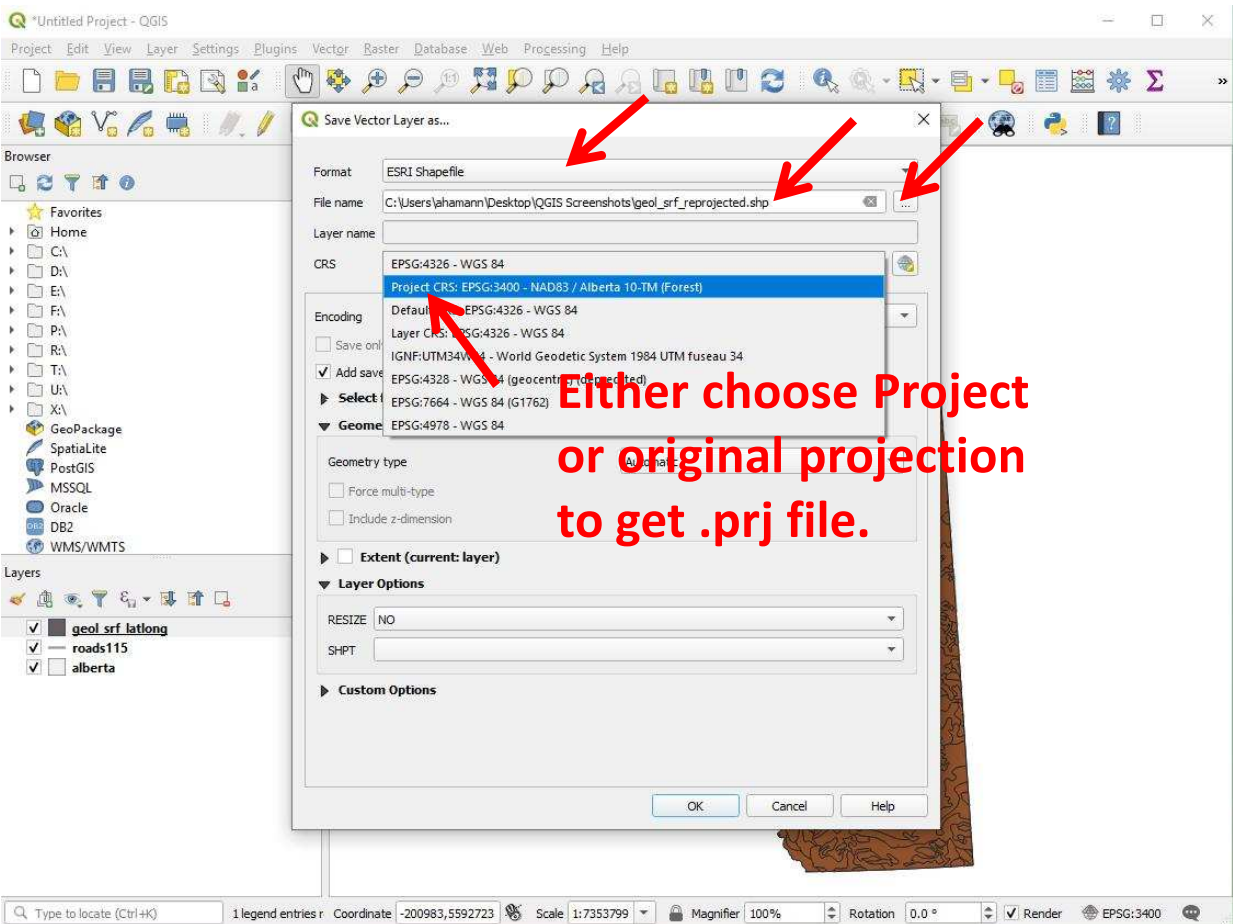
*Untitled Project - QGIS

Project Edit View Layer Settings Plugins Vector Raster Database Web Processing Help

Browser

Favorites
Home
C:\
D:\
E:\
F:\
P:\
R:\
T:\
U:\
X:\
GeoPackage
SpatiaLite
PostGIS
MSSQL
Oracle
DB2
WMS/WMTS

Layers

geol srf latlong
roads115
alberta

Save Vector Layer as...

Format ESRI Shapefile
File name C:\Users\ahamann\Desktop\QGIS Screenshots\geol_srf_reprojected.shp
Layer name
CRS EPSG:4326 - WGS 84
Project CRS: EPSG:3400 - NAD83 / Alberta 10-TM (Forest)
Defaul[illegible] EPSG:4326 - WGS 84
Layer C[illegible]SG:4326 - WGS 84
IGNF:UTM34W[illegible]4 - World Geodetic System 1984 UTM fuseau 34
EPSG:4328 - WG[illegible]4 (geocentr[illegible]) (de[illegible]ted)
EPSG:7664 - WGS 84 (G1762)
EPSG:4978 - WGS 84
Encoding
Save onl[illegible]
Add save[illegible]
Select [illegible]
Geome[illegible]
Geometry type Automatic
Force multi-type
Include z-dimension
Extent (current: layer)
Layer Options
RESIZE NO
SHPT
Custom Options
OK Cancel Help

Either choose Project or original projection to get .prj file.

Type to locate (Ctrl+K) 1 legend entries r Coordinate -200983,5592723 Scale 1:7353799 Magnifier 100% Rotation 0.0 ° Render EPSG:3400